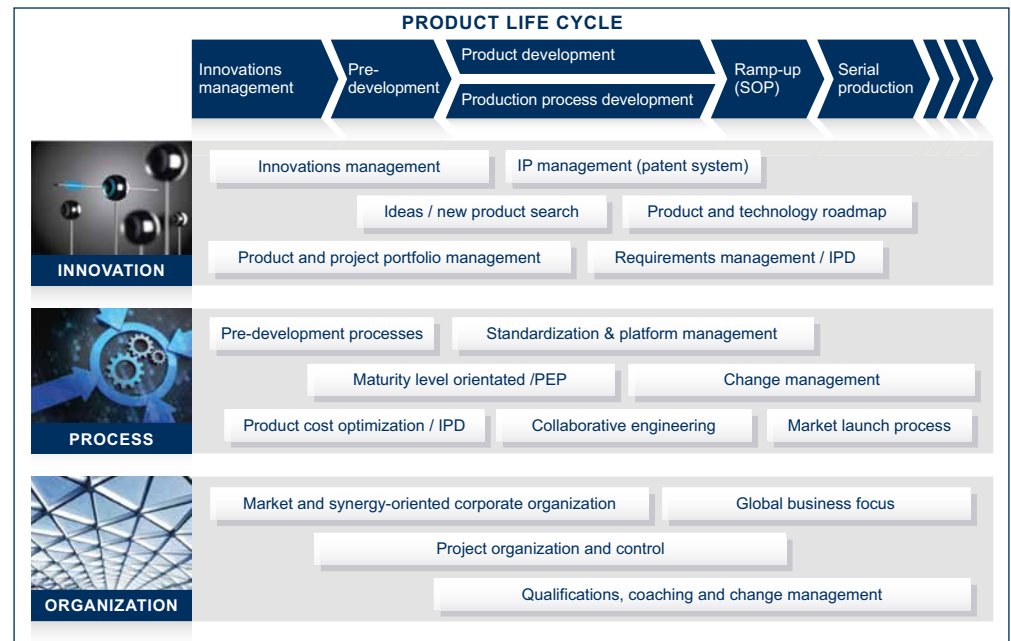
PRODUCT LIFE CYCLE

Innovations management

Pre-development

Product development

Production process development

Ramp-up (SOP)

Serial production

INNOVATION

Innovations management

IP management (patent system)

Ideas / new product search

Product and technology roadmap

Product and project portfolio management

Requirements management / IPD

PROCESS

Pre-development processes

Standardization & platform management

Maturity level orientated /PEP

Change management

Product cost optimization / IPD

Collaborative engineering

Market launch process

ORGANIZATION

Market and synergy-oriented corporate organization

Global business focus

Project organization and control

Qualifications, coaching and change management